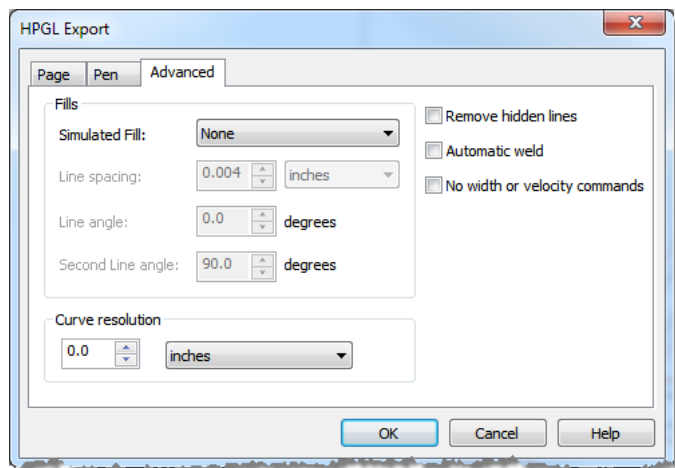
HPGL Export

Page
Pen
Advanced

Fills
Simulated Fill: None
Line spacing: 0.004 inches
Line angle: 0.0 degrees
Second Line angle: 90.0 degrees

Curve resolution
0.0 inches

Remove hidden lines
Automatic weld
No width or velocity commands

OK
Cancel
Help